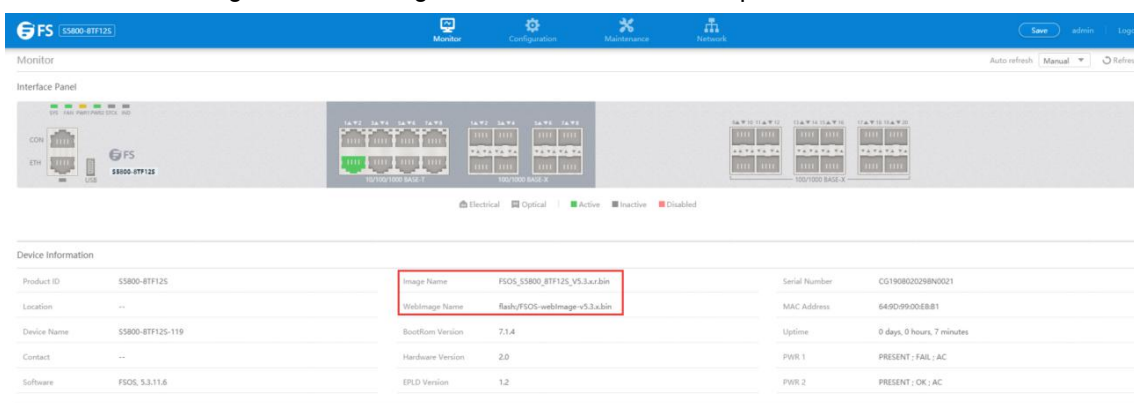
FS S5800-8TF12S

Monitor Configuration Maintenance Network

Save admin Logo

Monitor

Auto refresh Manual Refres

Interface Panel

SYS FAN PWR1 PWR2 STCK RID

CON

ETH

USB

FS S5800-8TF12S

10/100/1000 BASE-T

100/1000 BASE-X

100/1000 BASE-X

Electrical Optical Active Inactive Disabled

Device Information

| | | | | | |
|---|---|---|---|---|---|
| Product ID | S5800-8TF12S | Image Name | FSOS_S5800_8TF12S_V5.3.x.r.bin | Serial Number | CG1908020298N0021 |
| Location | -- | WebImage Name | flash:/FSOS-webImage-v5.3.x.bin | MAC Address | 64:9D:99:00:E8:B1 |
| Device Name | S5800-8TF12S-119 | BootRom Version | 7.1.4 | Uptime | 0 days, 0 hours, 7 minutes |
| Contact | -- | Hardware Version | 2.0 | PWR 1 | PRESENT ; FAIL ; AC |
| Software | FSOS, 5.3.11.6 | EPLD Version | 1.2 | PWR 2 | PRESENT ; OK ; AC |